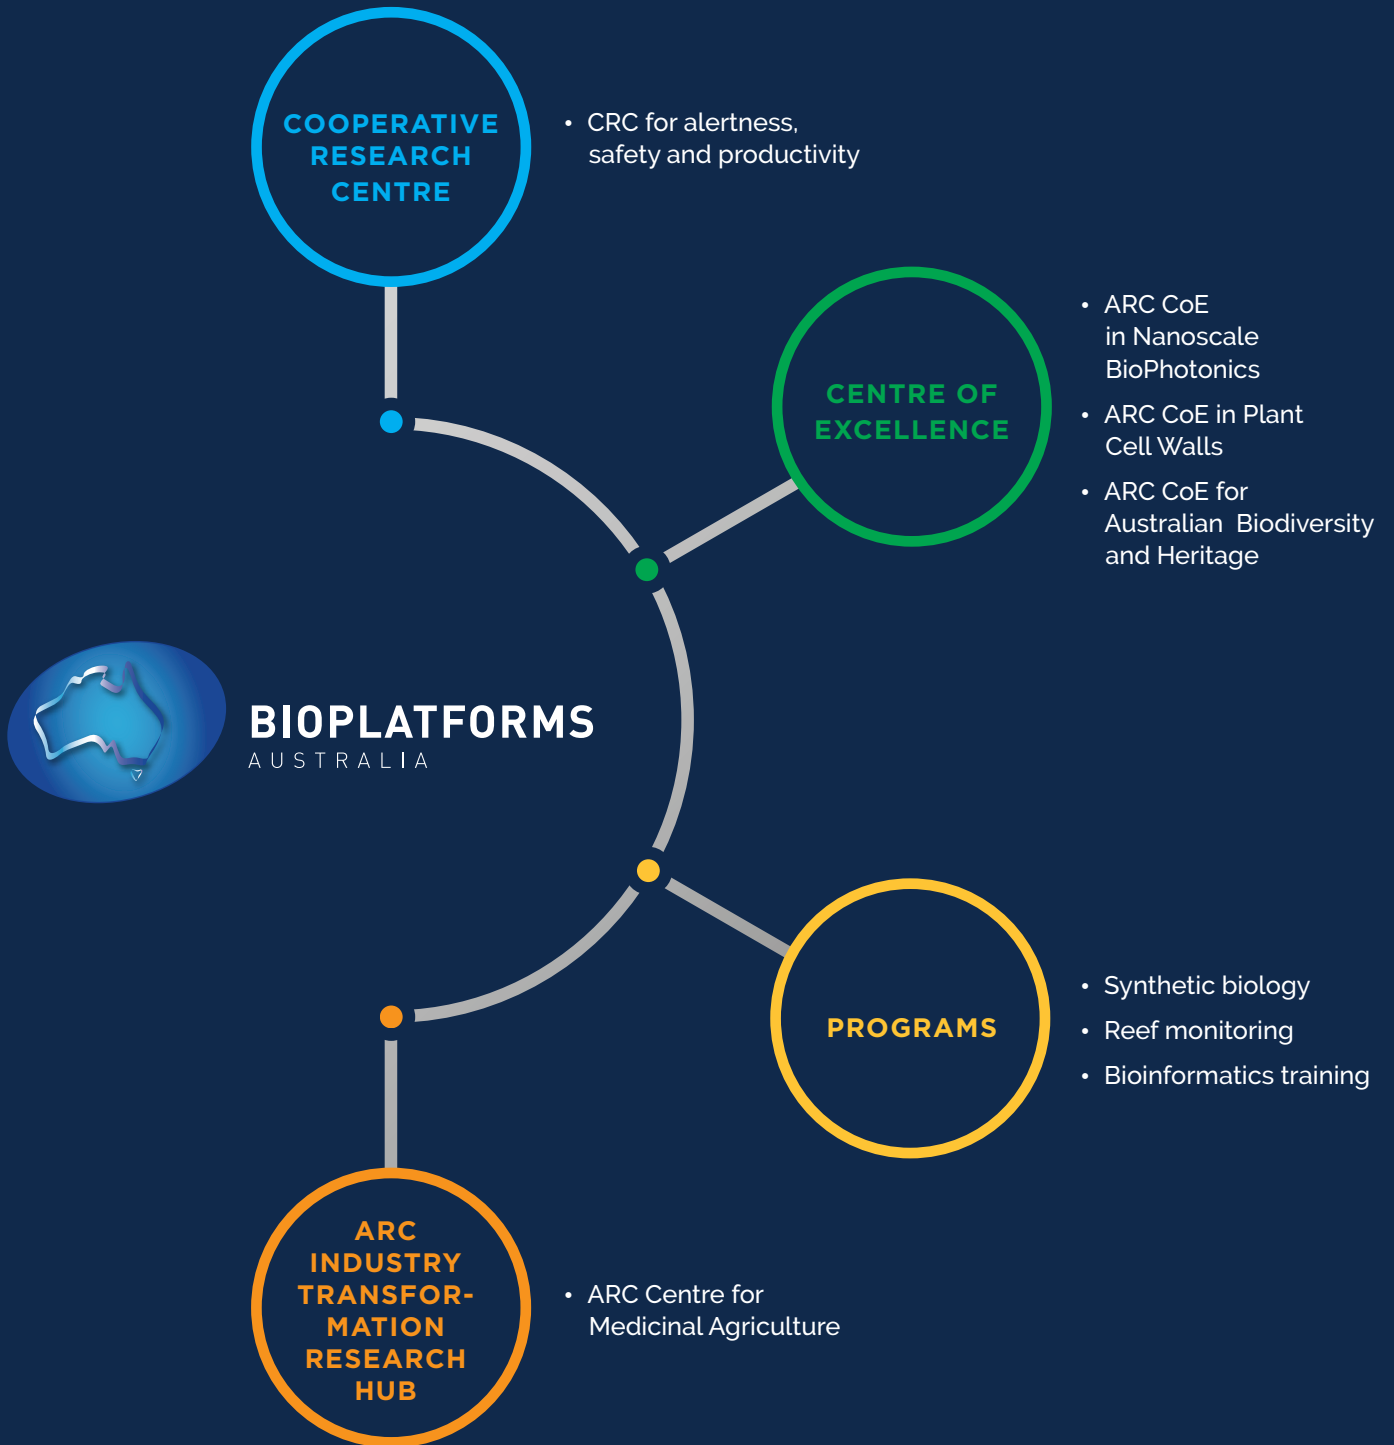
COOPERATIVE RESEARCH CENTRE

• CRC for alertness, safety and productivity

CENTRE OF EXCELLENCE

• ARC CoE in Nanoscale BioPhotonics
• ARC CoE in Plant Cell Walls
• ARC CoE for Australian Biodiversity and Heritage

BIOPLATFORMS
AUSTRALIA

PROGRAMS

• Synthetic biology
• Reef monitoring
• Bioinformatics training

ARC INDUSTRY TRANSFORMATION RESEARCH HUB

• ARC Centre for Medicinal Agriculture